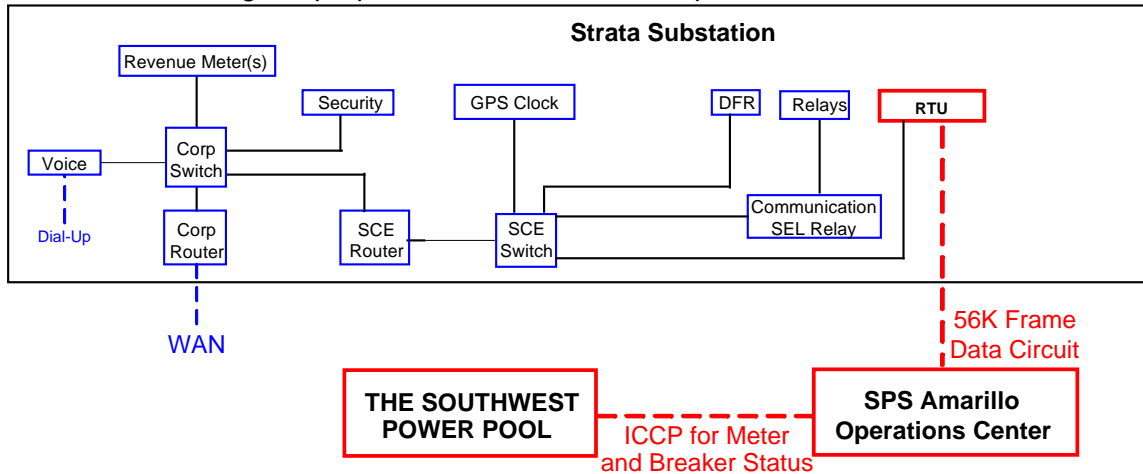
Strata Substation

Revenue Meter(s)

Security

GPS Clock

DFR

Relays

RTU

Voice

Corp Switch

Dial-Up

Corp Router

SCE Router

SCE Switch

Communication SEL Relay

WAN

56K Frame Data Circuit

THE SOUTHWEST POWER POOL

ICCP for Meter and Breaker Status

SPS Amarillo Operations Center